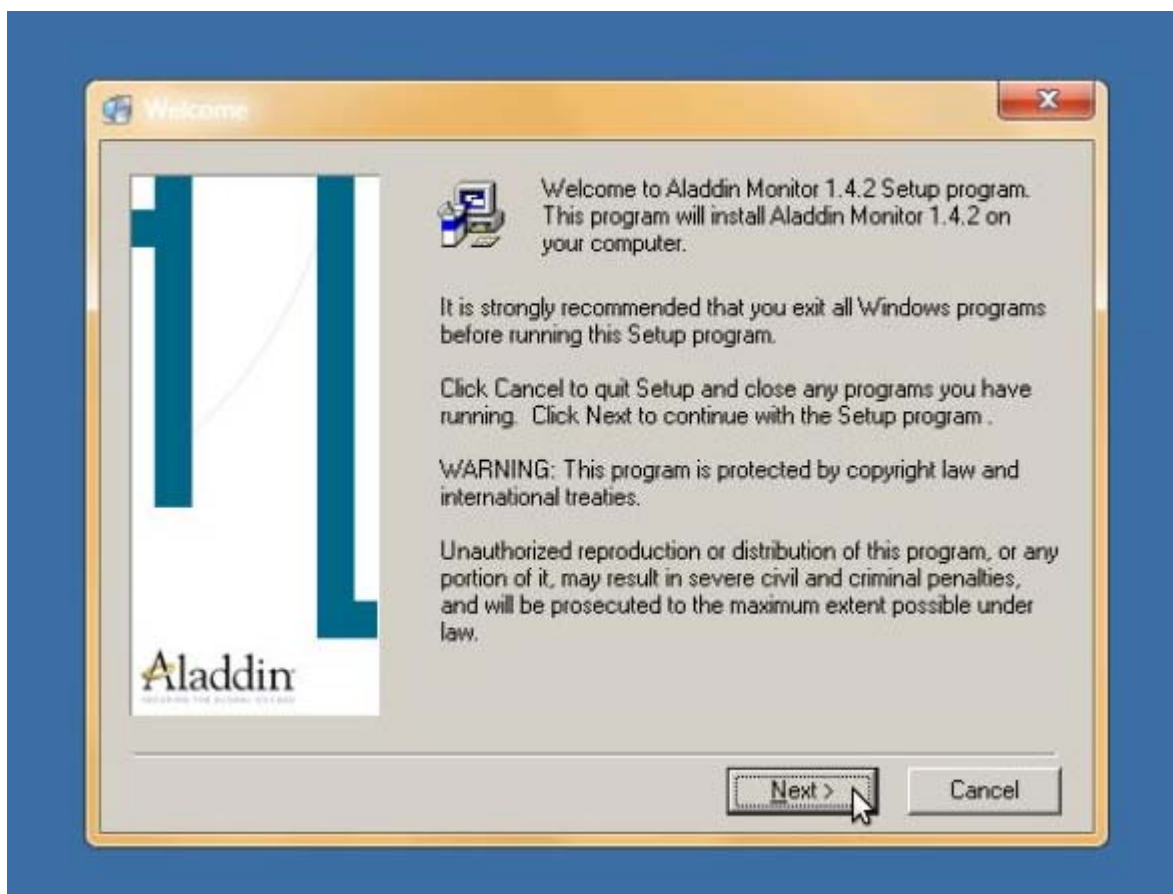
Welcome

Welcome to Aladdin Monitor 1.4.2 Setup program. This program will install Aladdin Monitor 1.4.2 on your computer.

It is strongly recommended that you exit all Windows programs before running this Setup program.

Click Cancel to quit Setup and close any programs you have running. Click Next to continue with the Setup program .

WARNING: This program is protected by copyright law and international treaties.

Unauthorized reproduction or distribution of this program, or any portion of it, may result in severe civil and criminal penalties, and will be prosecuted to the maximum extent possible under law.

Aladdin
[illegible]

Next >
Cancel